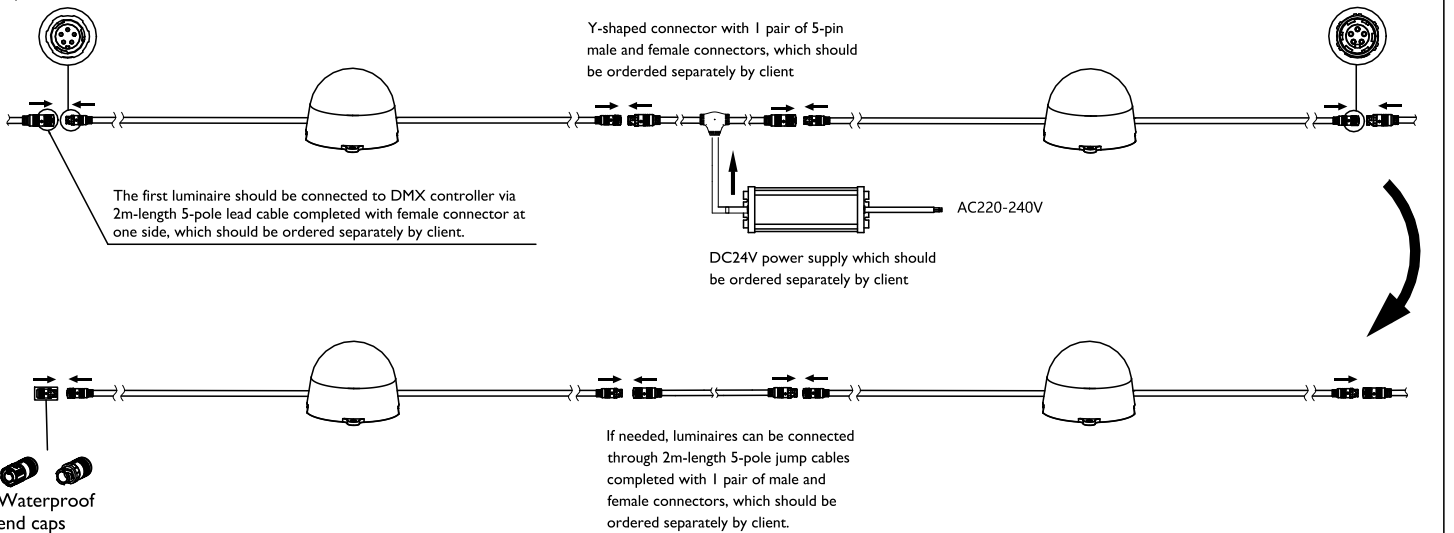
Y-shaped connector with 1 pair of 5-pin male and female connectors, which should be ordered separately by client

The first luminaire should be connected to DMX controller via 2m-length 5-pole lead cable completed with female connector at one side, which should be ordered separately by client.

AC220-240V

DC24V power supply which should be ordered separately by client

Waterproof end caps

If needed, luminaires can be connected through 2m-length 5-pole jump cables completed with 1 pair of male and female connectors, which should be ordered separately by client.